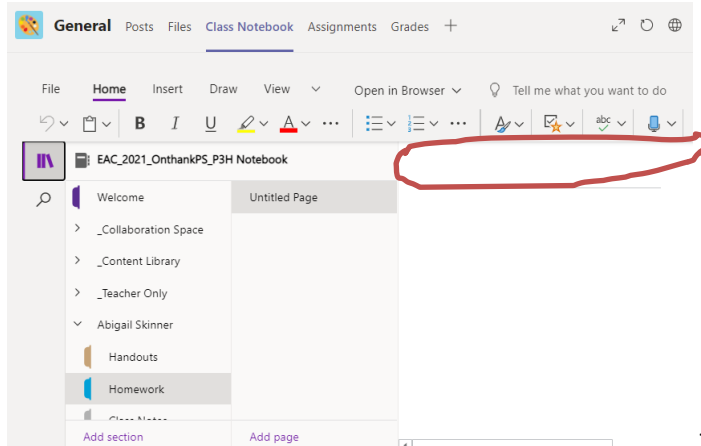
General Posts Files Class Notebook Assignments Grades +

File Home Insert Draw View Open in Browser Tell me what you want to do

B I U

EAC_2021_OnthankPS_P3H Notebook

Welcome
_Collaboration Space
_Content Library
_Teacher Only
Abigail Skinner
Handouts
Homework
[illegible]

Untitled Page

Add section
Add page